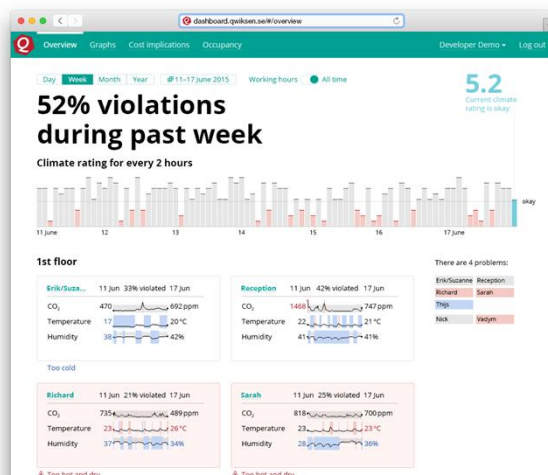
dashboard.qwiksen.se/#/overview

Q Overview Graphs Cost implications Occupancy Developer Demo ▾ Log out

Day Week Month Year 11–17 June 2015 Working hours All time

52% violations during past week

5.2
Current climate rating is okay

Climate rating for every 2 hours

okay

11 June 12 13 14 15 16 17 June

1st floor

There are 4 problems:

| Erik/Suzanne | Reception |
|---|---|
| Richard | Sarah |
| Thijs | |
| Nick | Vadym |

Erik/Suza... 11 Jun 33% violated 17 Jun
$CO_2$ 470 692 ppm
Temperature 17 20 °C
Humidity 38 42%
Too cold

Reception 11 Jun 42% violated 17 Jun
$CO_2$ 1468 747 ppm
Temperature 22 21 °C
Humidity 41 41%

Richard 11 Jun 21% violated 17 Jun
$CO_2$ 735 489 ppm
Temperature 23 23 °C
Humidity 37 34%
Too hot and dry

Sarah 11 Jun 25% violated 17 Jun
$CO_2$ 818 700 ppm
Temperature 24 25 °C
Humidity 28 36%
Too hot and dry